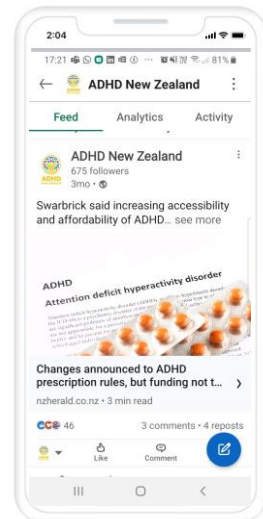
2:04

17:21 81%

ADHD New Zealand

Feed Analytics Activity

ADHD New Zealand
675 followers
3mo •

Swarbrick said increasing accessibility and affordability of ADHD... see more

ADHD
Attention deficit hyperactivity disorder

Changes announced to ADHD prescription rules, but funding not t...
nzherald.co.nz • 3 min read

46 3 comments • 4 reposts

Like Comment